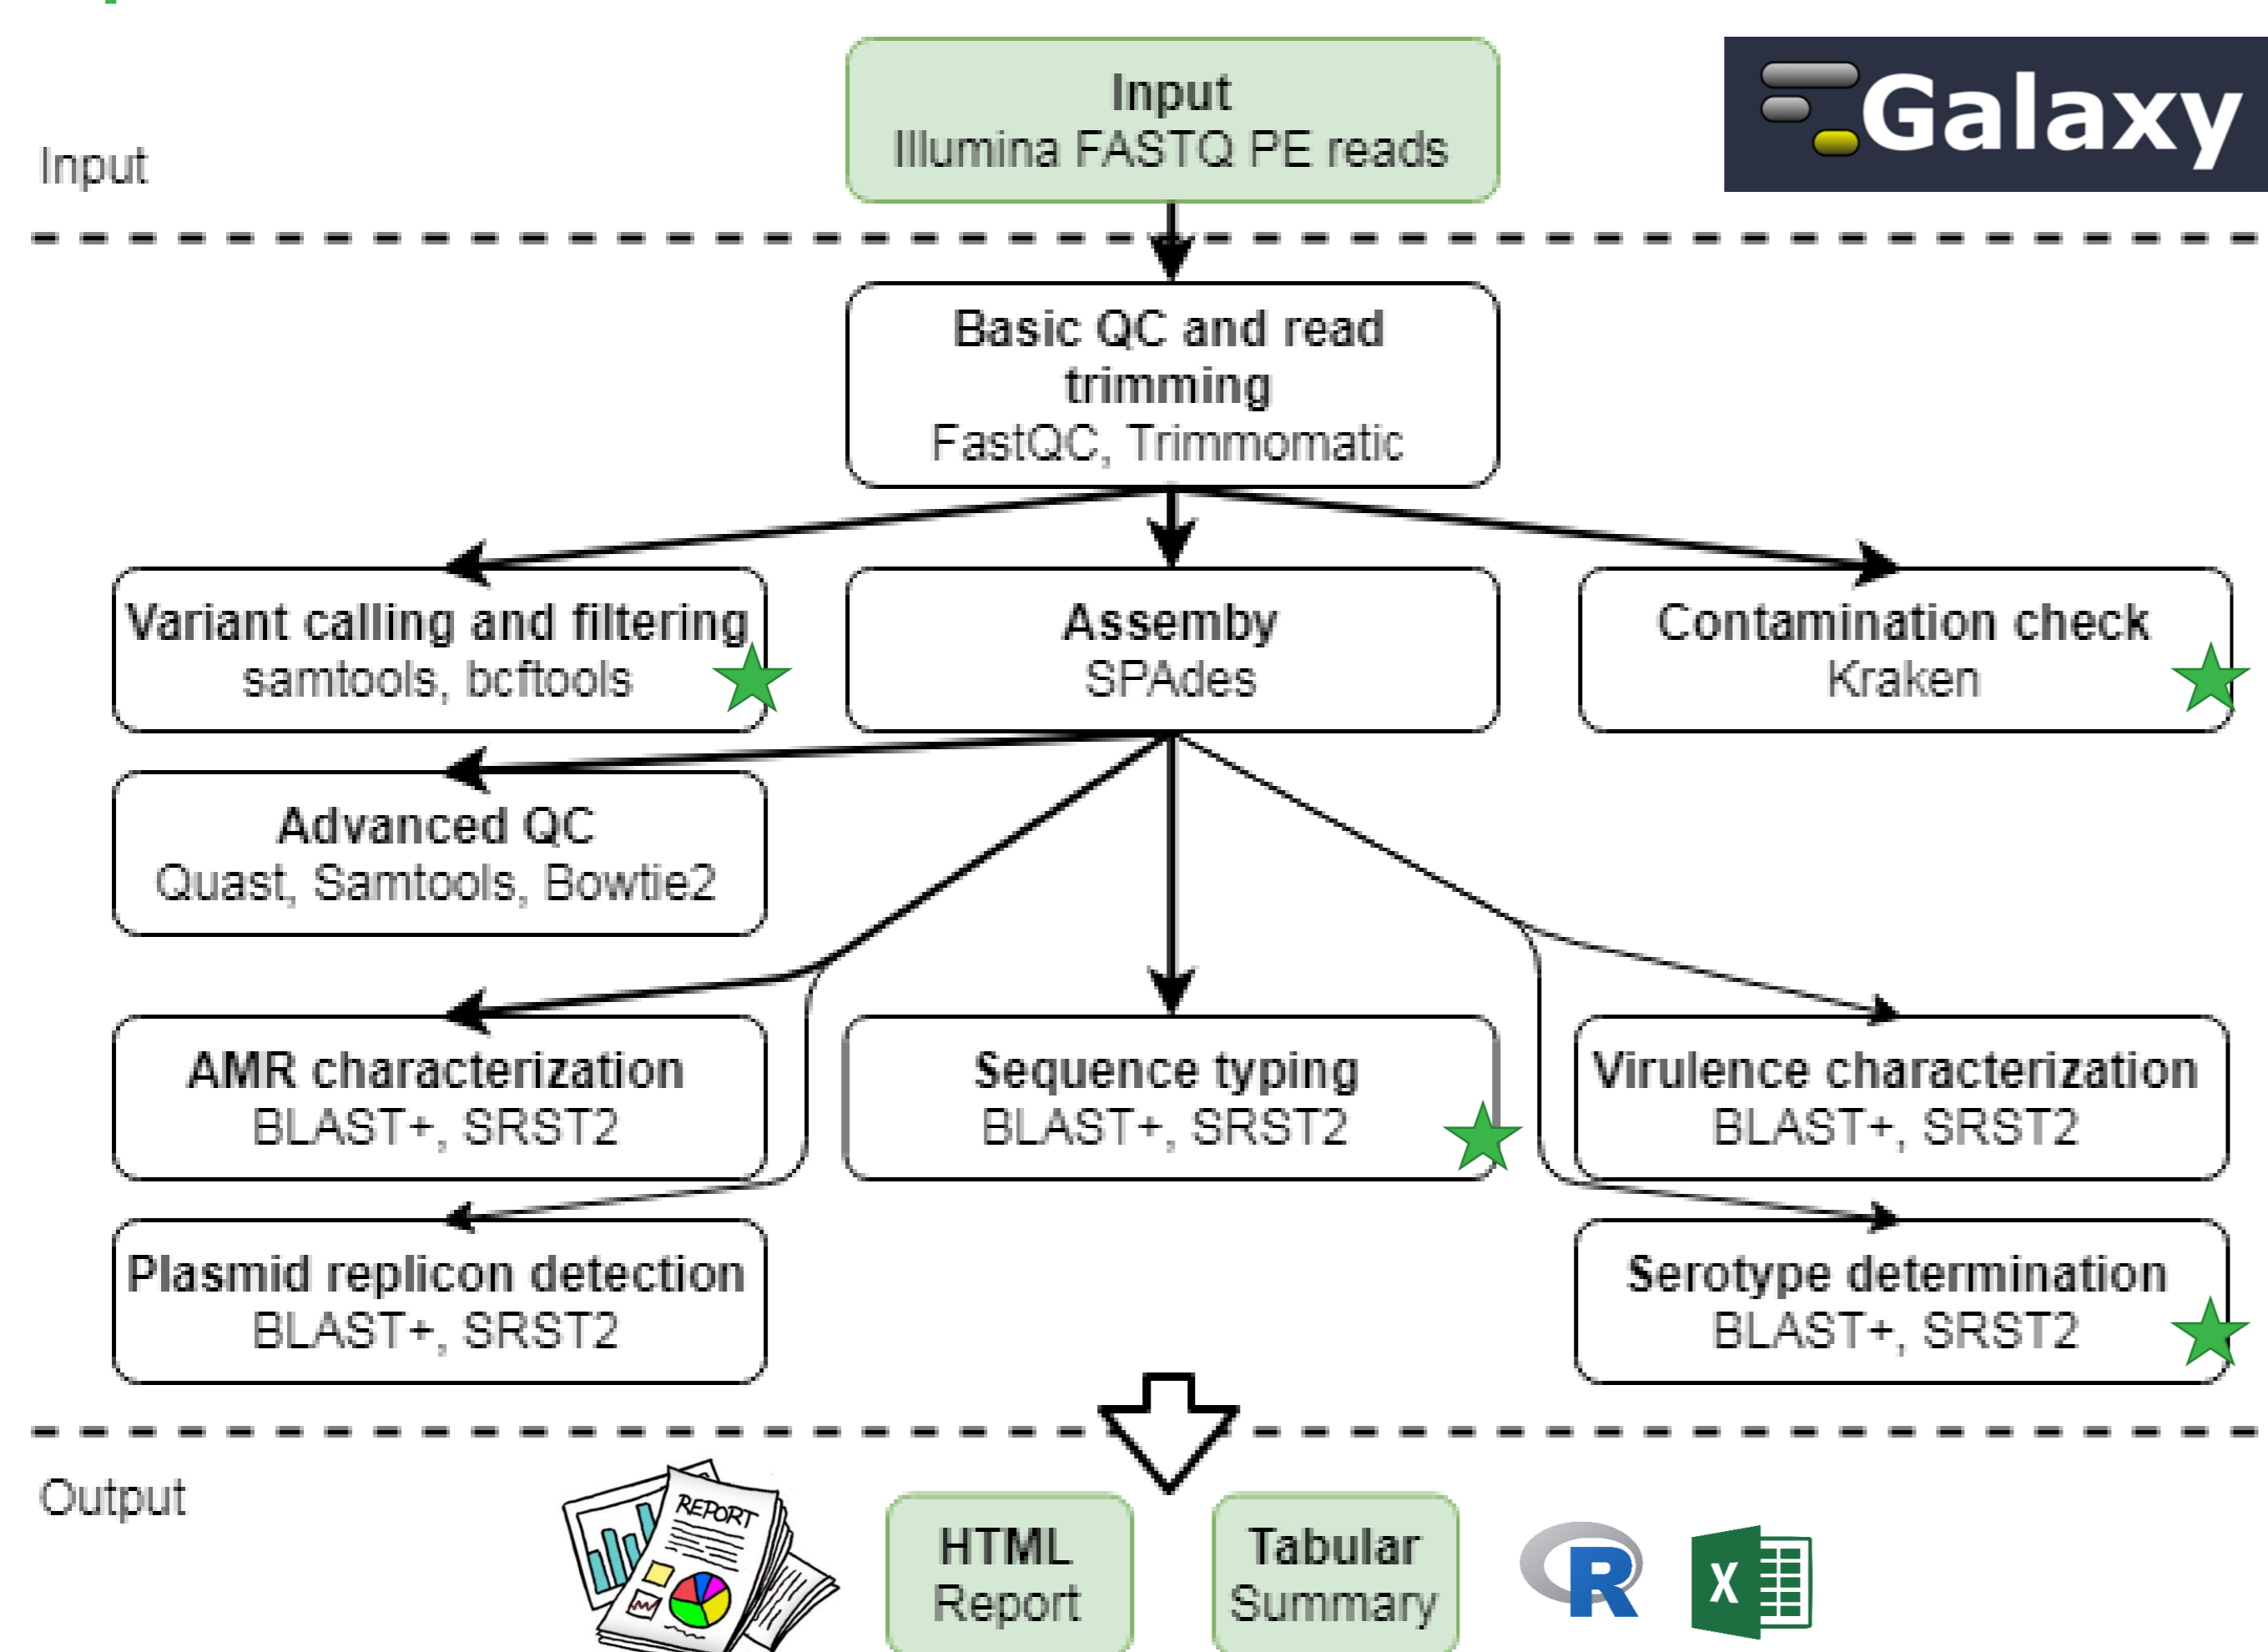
Input

Input
Illumina FASTQ PE reads

Galaxy

Basic QC and read trimming
FastQC, Trimmomatic

Variant calling and filtering
samtools, bcftools

Assemby
SPAdes

Contamination check
Kraken

Advanced QC
Quast, Samtools, Bowtie2

AMR characterization
BLAST+, SRST2

Sequence typing
BLAST+, SRST2

Virulence characterization
BLAST+, SRST2

Plasmid replicon detection
BLAST+, SRST2

Serotype determination
BLAST+, SRST2

Output

REPORT

HTML
Report

Tabular
Summary

R

X